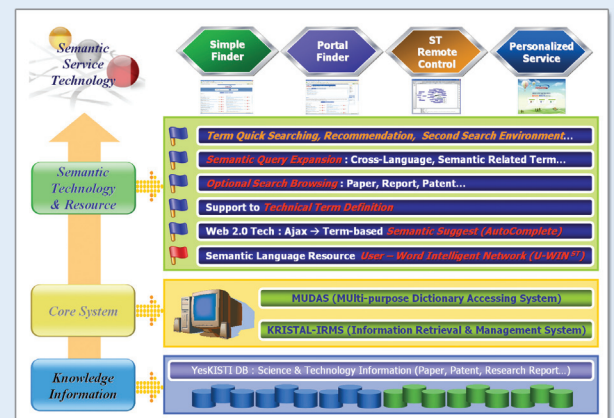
Semantic Service Technology

Simple Finder

Portal Finder

ST Remote Control

Personalized Service

Semantic Technology & Resource

Term Quick Searching, Recommendation, Second Search Environment...

Semantic Query Expansion : Cross-Language, Semantic Related Term...

Optional Search Browsing : Paper, Report, Patent...

Support to Technical Term Definition

Web 2.0 Tech : Ajax → Term-based Semantic Suggest (AutoComplete)

Semantic Language Resource User – Word Intelligent Network (U-WIN$^{ST}$)

Core System

MUDAS (MUlti-purpose Dictionary Accessing System)

KRISTAL-IRMS (Information Retrieval & Management System)

Knowledge Information

YesKISTI DB : Science & Technology Information (Paper, Patent, Research Report...)